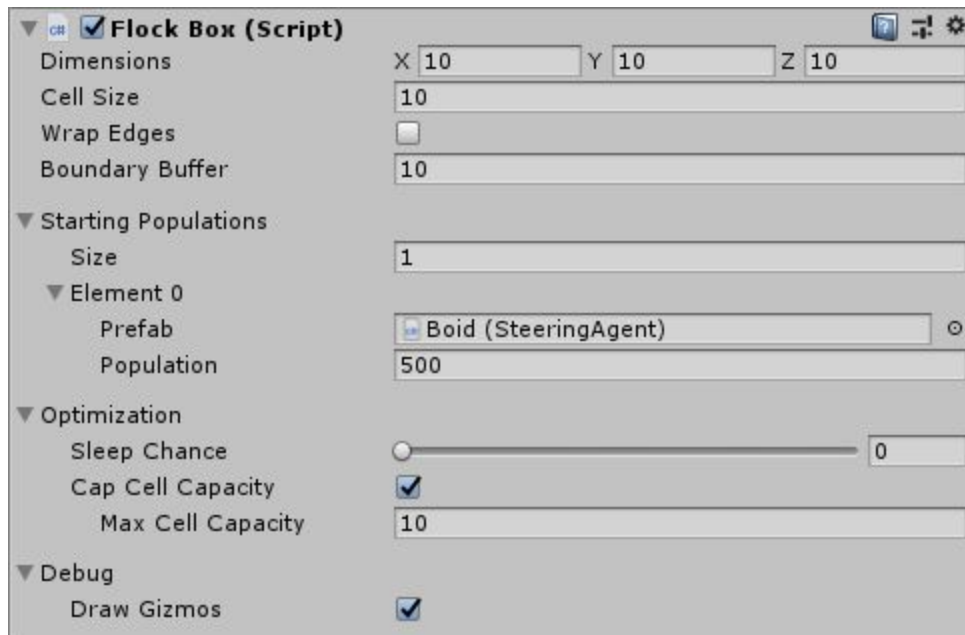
Flock Box (Script)

Dimensions X 10 Y 10 Z 10

Cell Size 10

Wrap Edges

Boundary Buffer 10

Starting Populations

Size 1

Element 0

Prefab Boid (SteeringAgent)

Population 500

Optimization

Sleep Chance 0

Cap Cell Capacity

Max Cell Capacity 10

Debug

Draw Gizmos